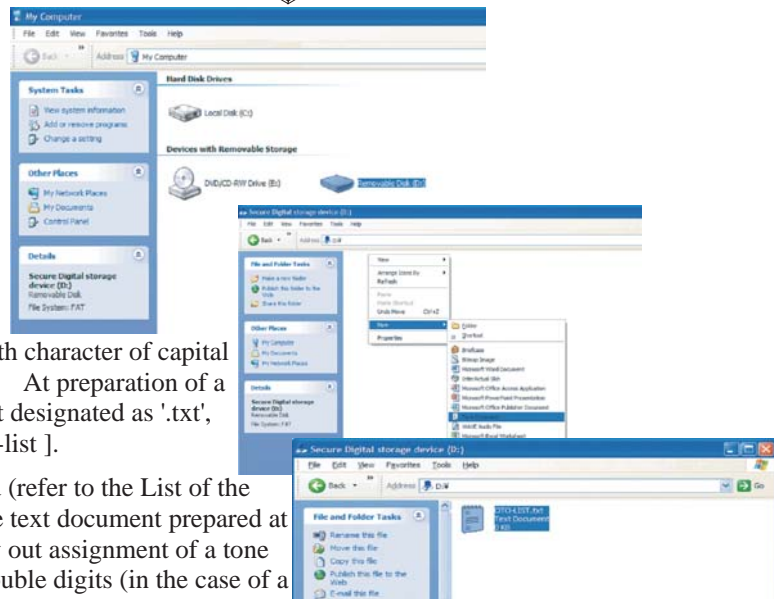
My Computer

File Edit View Favorites Tools Help

Back Address My Computer

System Tasks

View system information

Add or remove programs

Change a setting

Other Places

My Network Places

My Documents

Control Panel

Details

Secure Digital storage device (D:)

Removable Disk

File System: FAT

Hard Disk Drives

Local Disk (C:)

Devices with Removable Storage

DVD/CD-RW Drive (E:)

Removable Disk (D:)

Secure Digital storage device (D:)

File Edit View Favorites Tools Help

Back Address D:\

File and Folder Tasks

Make a new folder

Publish this folder to the Web

Share this folder

Other Places

My Computer

My Documents

My Network Places

Details

Secure Digital storage device (D:)

Removable Disk

File System: FAT

View

Arrange Icons By

Refresh

Paste

Paste Shortcut

Undo Move Ctrl+Z

New

Properties

Folder

Shortcut

Briefcase

Bitmap Image

Microsoft Word Document

Interactual Skin

Microsoft Office Access Application

Microsoft PowerPoint Presentation

Microsoft Office Publisher Document

Text Document

WAVE Audio File

Microsoft Excel Worksheet

th character of capital

At preparation of a

t designated as '.txt',

-list ].

(refer to the List of the

e text document prepared at

out assignment of a tone

uble digits (in the case of a

Secure Digital storage device (D:)

File Edit View Favorites Tools Help

Back Address D:\ Go

File and Folder Tasks

Rename this file

Move this file

Copy this file

Publish this file to the Web

E-mail this file

OTO-LIST.txt

Text Document

1 KB